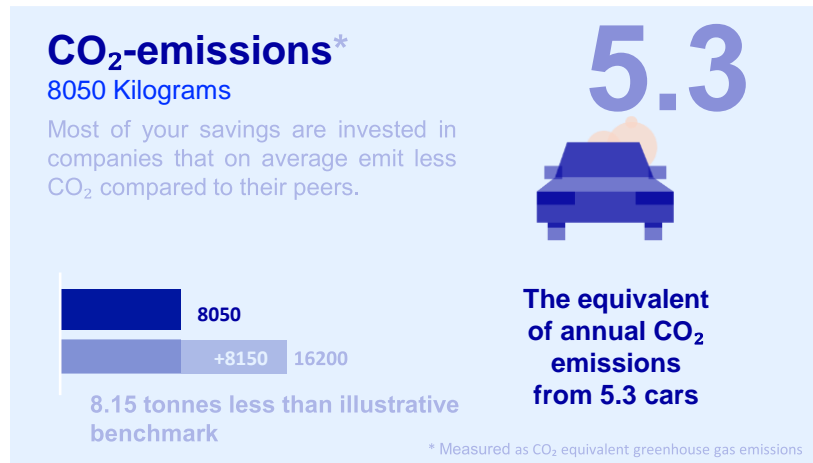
$CO_2$-emissions*
8050 Kilograms

Most of your savings are invested in companies that on average emit less $CO_2$ compared to their peers.

5.3

8050

+8150 16200

8.15 tonnes less than illustrative benchmark

The equivalent of annual $CO_2$ emissions from 5.3 cars

* Measured as $CO_2$ equivalent greenhouse gas emissions